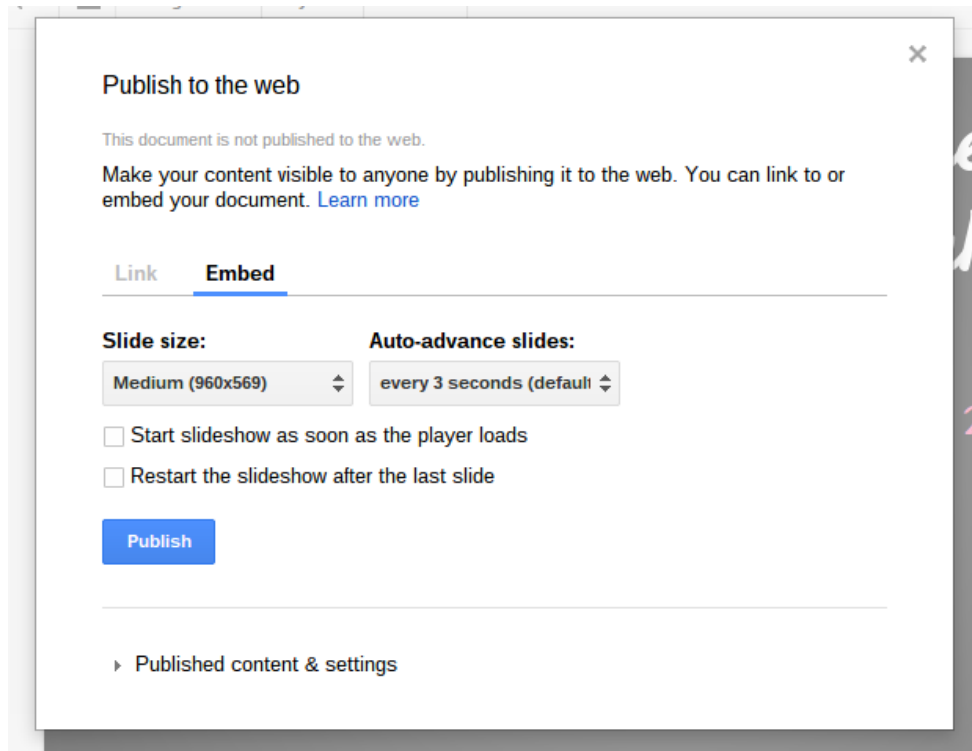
×

Publish to the web

This document is not published to the web.

Make your content visible to anyone by publishing it to the web. You can link to or embed your document. Learn more

Link Embed

Slide size:
Medium (960x569)

Auto-advance slides:
every 3 seconds (default

Start slideshow as soon as the player loads

Restart the slideshow after the last slide

Publish

Published content & settings